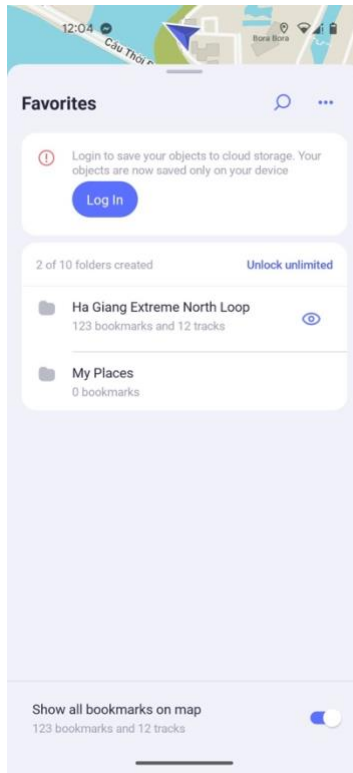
12:04

Cầu Thới

Bora Bora

Favorites

Login to save your objects to cloud storage. Your objects are now saved only on your device

Log In

2 of 10 folders created

Unlock unlimited

Ha Giang Extreme North Loop
123 bookmarks and 12 tracks

My Places
0 bookmarks

Show all bookmarks on map
123 bookmarks and 12 tracks